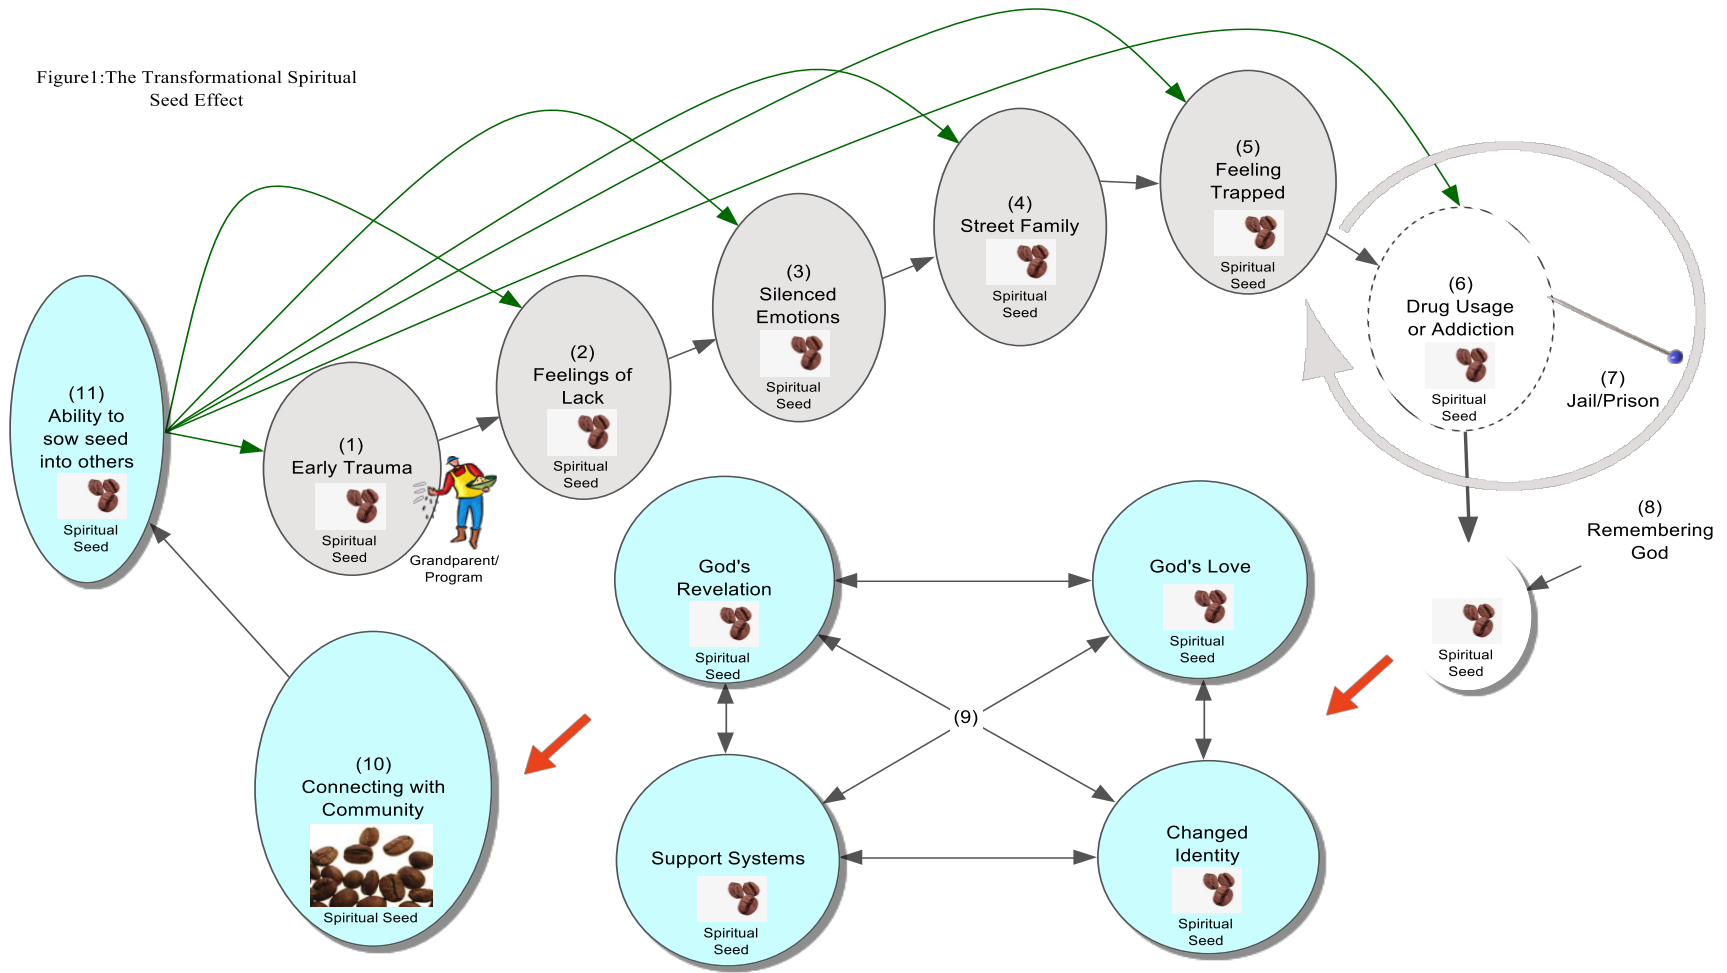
Figure1:The Transformational Spiritual Seed Effect

(11)
Ability to sow seed into others
Spiritual Seed

(1)
Early Trauma
Spiritual Seed

Grandparent/ Program

(2)
Feelings of Lack
Spiritual Seed

(3)
Silenced Emotions
Spiritual Seed

(4)
Street Family
Spiritual Seed

(5)
Feeling Trapped
Spiritual Seed

(6)
Drug Usage or Addiction
Spiritual Seed

(7)
Jail/Prison

(8)
Remembering God

Spiritual Seed

God's Revelation
Spiritual Seed

God's Love
Spiritual Seed

(9)

Support Systems
Spiritual Seed

Changed Identity
Spiritual Seed

(10)
Connecting with Community
Spiritual Seed